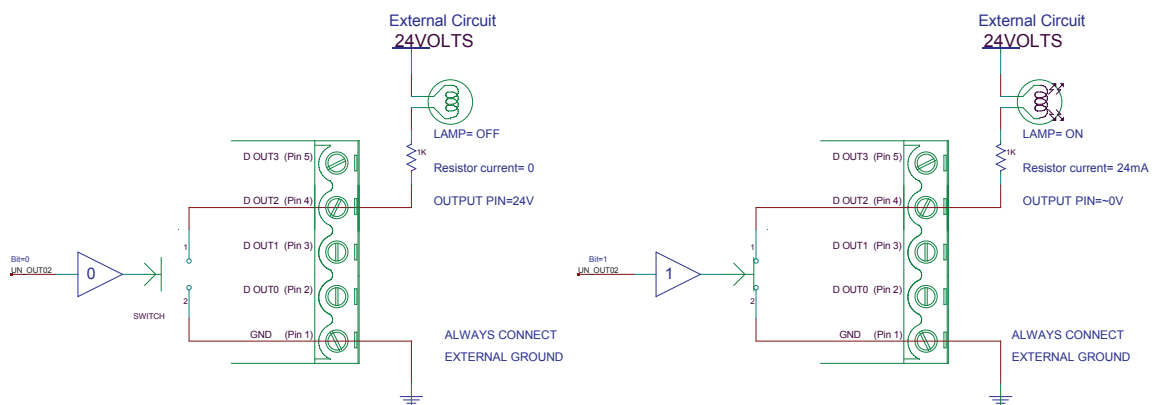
External Circuit
24VOLTS

LAMP= OFF

1K

Resistor current= 0

OUTPUT PIN=24V

D OUT3 (Pin 5)

D OUT2 (Pin 4)

D OUT1 (Pin 3)

D OUT0 (Pin 2)

GND (Pin 1)

Bit=0
UN_OUT02

0

1

2

SWITCH

ALWAYS CONNECT
EXTERNAL GROUND

External Circuit
24VOLTS

LAMP= ON

1K

Resistor current= 24mA

OUTPUT PIN=~0V

D OUT3 (Pin 5)

D OUT2 (Pin 4)

D OUT1 (Pin 3)

D OUT0 (Pin 2)

GND (Pin 1)

Bit=1
UN_OUT02

1

1

2

ALWAYS CONNECT
EXTERNAL GROUND